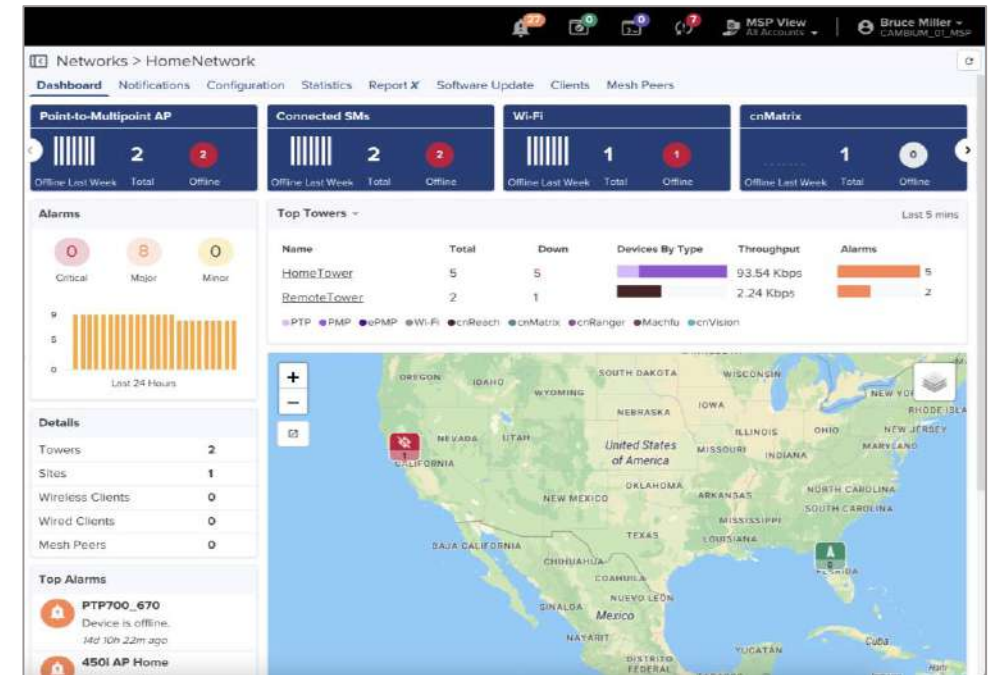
27 0 0 7 MSP View All Accounts Bruce Miller CAMBIUM_01_MSP

Networks > HomeNetwork

Dashboard Notifications Configuration Statistics Report X Software Update Clients Mesh Peers

| Point-to-Multipoint AP | Connected SMs | Wi-Fi | cnMatrix |
|---|---|---|---|
| Offline Last Week 2 Total 2 Offline | Offline Last Week 2 Total 2 Offline | Offline Last Week 1 Total 1 Offline | Offline Last Week 1 Total 0 Offline |

Alarms

0 Critical 8 Major 0 Minor

9
5
0
Last 24 Hours

Details

| Towers | 2 |
|---|---|
| Sites | 1 |
| Wireless Clients | 0 |
| Wired Clients | 0 |
| Mesh Peers | 0 |

Top Alarms

PTP700_670
Device is offline.
14d 10h 22m ago

450i AP Home

Top Towers

Last 5 mins

| Name | Total | Down | Devices By Type | Throughput | Alarms |
|---|---|---|---|---|---|
| HomeTower | 5 | 5 | | 93.54 Kbps | 5 |
| RemoteTower | 2 | 1 | | 2.24 Kbps | 2 |

PTP PMP ePMP Wi-Fi cnReach cnMatrix cnRanger Machfu cnVision

+
−

OREGON IDAHO WYOMING SOUTH DAKOTA WISCONSIN NEBRASKA IOWA NEVADA UTAH CALIFORNIA United States of America ILLINOIS OHIO MISSOURI INDIANA NEW YORK RHODE ISLA NEW JERSEY MARYLAND OKLAHOMA ARKANSAS NORTH CAROLINA SOUTH CAROLINA NEW MEXICO MISSISSIPPI TEXAS LOUISIANA BAJA CALIFORNIA CHIHUAHUA COAHUILA NUEVO LEON SINALOA Mexico NAYARIT DISTRITO FEDERAL YUCATAN Cuba FLORIDA Haiti